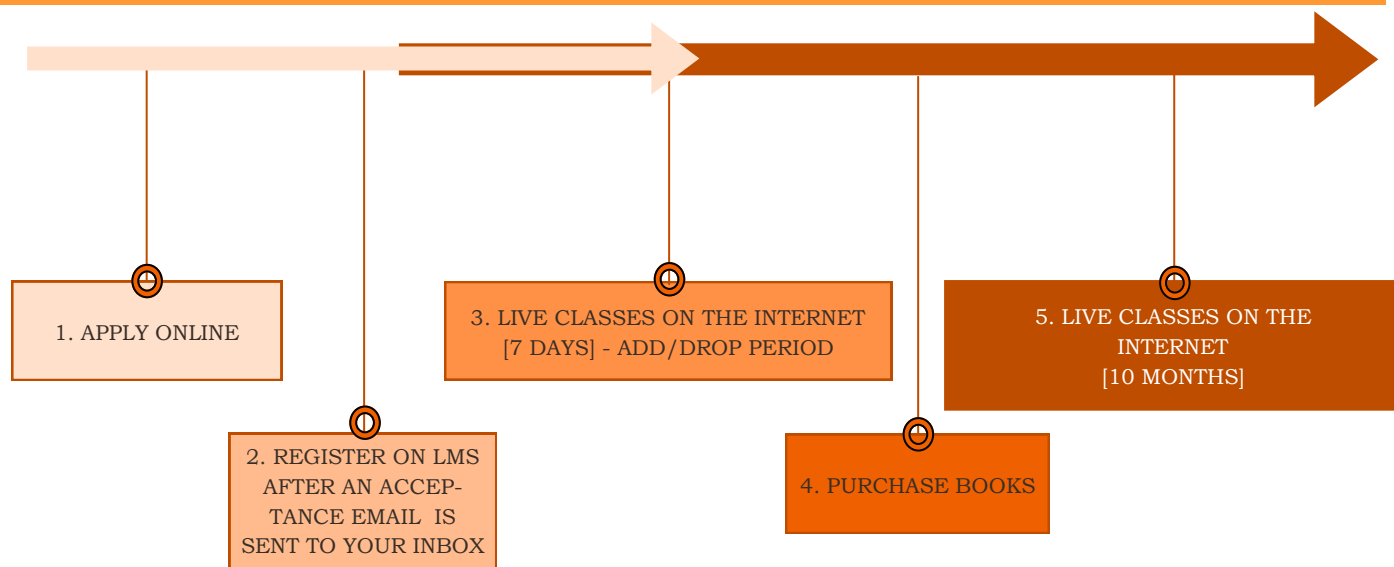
1. APPLY ONLINE

2. REGISTER ON LMS AFTER AN ACCEPTANCE EMAIL IS SENT TO YOUR INBOX

3. LIVE CLASSES ON THE INTERNET [7 DAYS] - ADD/DROP PERIOD

4. PURCHASE BOOKS

5. LIVE CLASSES ON THE INTERNET [10 MONTHS]